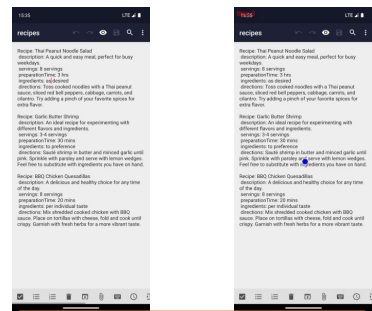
13:25 LTE

recipes

Recipe: The Peanut Noodle Salad
description: A quick and easy meal, perfect for busy weekdays.
servings: 8 servings
preparationTime: 3 hrs
ingredients: as|desired
directions: Toss cooked noodles with a Thai peanut sauce, sliced red bell peppers, cabbage, carrots, and cilantro. Try adding a pinch of your favorite spices for extra flavor.

Recipe: Garlic Butter Shrimp
description: An ideal recipe for experimenting with different flavors and ingredients.
servings: 3-4 servings
preparationTime: 30 mins
ingredients: to preference
directions: Sauté shrimp in butter and minced garlic until pink. Sprinkle with parsley and serve with lemon wedges. Feel free to substitute with ingredients you have on hand.

Recipe: BBQ Chicken Quesadillas
description: A delicious and healthy choice for any time of the day.
servings: 8 servings
preparationTime: 20 mins
ingredients: per individual taste
directions: Mix shredded cooked chicken with BBQ sauce. Place on tortillas with cheese, fold and cook until crispy. Garnish with fresh herbs for a more vibrant taste.

13:25 LTE

recipes

Recipe: The Peanut Noodle Salad
description: A quick and easy meal, perfect for busy weekdays.
servings: 8 servings
preparationTime: 3 hrs
ingredients: as desired
directions: Toss cooked noodles with a Thai peanut sauce, sliced red bell peppers, cabbage, carrots, and cilantro. Try adding a pinch of your favorite spices for extra flavor.

Recipe: Garlic Butter Shrimp
description: An ideal recipe for experimenting with different flavors and ingredients.
servings: 3-4 servings
preparationTime: 30 mins
ingredients: to preference
directions: Sauté shrimp in butter and minced garlic until pink. Sprinkle with parsley and serve with lemon wedges. Feel free to substitute with ingredients you have on hand.

Recipe: BBQ Chicken Quesadillas
description: A delicious and healthy choice for any time of the day.
servings: 8 servings
preparationTime: 20 mins
ingredients: per individual taste
directions: Mix shredded cooked chicken with BBQ sauce. Place on tortillas with cheese, fold and cook until crispy. Garnish with fresh herbs for a more vibrant taste.